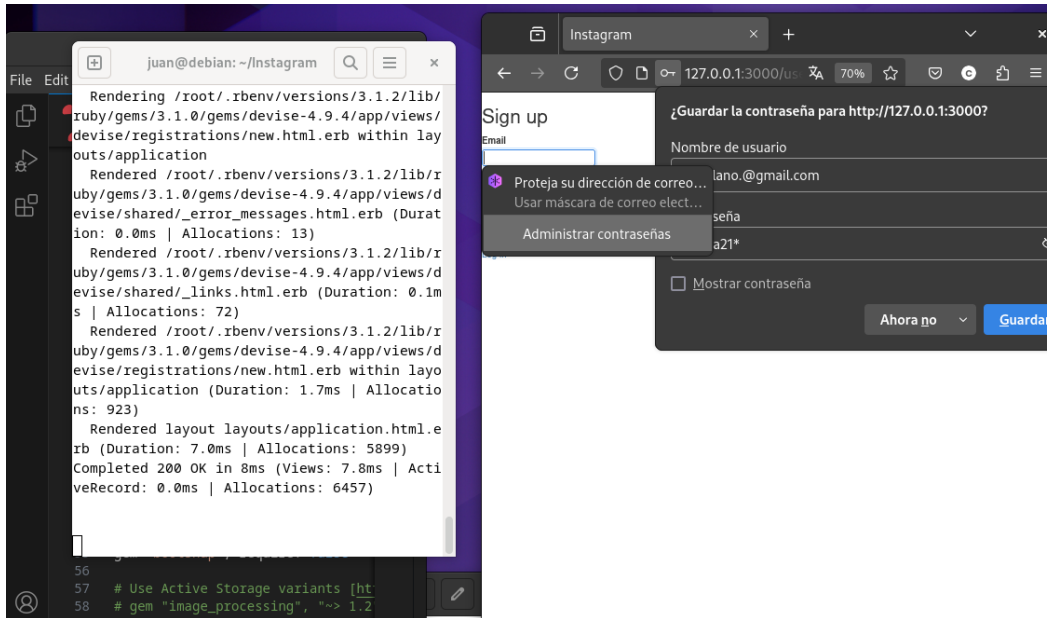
File Edit

juan@debian: ~/Instagram

Rendering /root/.rbenv/versions/3.1.2/lib/ruby/gems/3.1.0/gems/devise-4.9.4/app/views/devise/registrations/new.html.erb within layouts/application
Rendered /root/.rbenv/versions/3.1.2/lib/ruby/gems/3.1.0/gems/devise-4.9.4/app/views/devise/shared/_error_messages.html.erb (Duration: 0.0ms | Allocations: 13)
Rendered /root/.rbenv/versions/3.1.2/lib/ruby/gems/3.1.0/gems/devise-4.9.4/app/views/devise/shared/_links.html.erb (Duration: 0.1ms | Allocations: 72)
Rendered /root/.rbenv/versions/3.1.2/lib/ruby/gems/3.1.0/gems/devise-4.9.4/app/views/devise/registrations/new.html.erb within layouts/application (Duration: 1.7ms | Allocations: 923)
Rendered layout layouts/application.html.erb (Duration: 7.0ms | Allocations: 5899)
Completed 200 OK in 8ms (Views: 7.8ms | ActiveRecord: 0.0ms | Allocations: 6457)

56
57 # Use Active Storage variants [ht
58 # gem "image_processing", "~> 1.2

Instagram

127.0.0.1:3000/us

70%

Sign up

Email

Proteja su dirección de correo…
Usar máscara de correo elect…

Administrar contraseñas

¿Guardar la contraseña para http://127.0.0.1:3000?

Nombre de usuario

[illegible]lano.@gmail.com

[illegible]seña

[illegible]a21*

Mostrar contraseña

Ahora no

Guardar